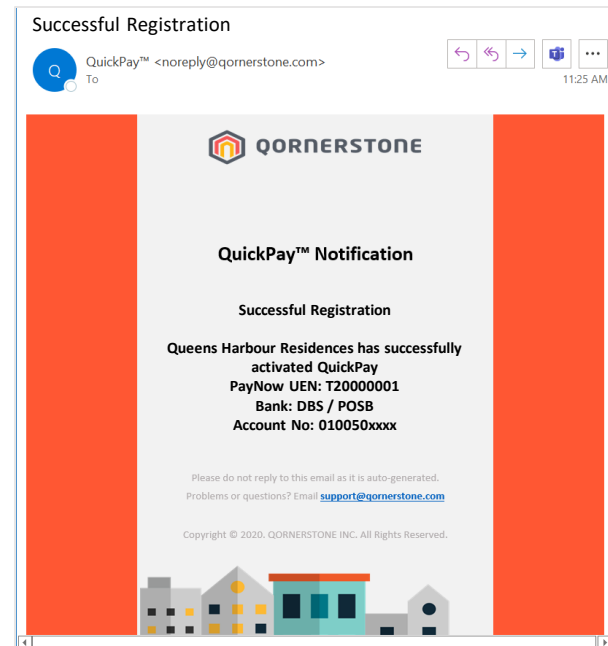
Successful Registration

Q

QuickPay™ <noreply@qornerstone.com>
To

11:25 AM

QORNERSTONE

QuickPay™ Notification

Successful Registration

Queens Harbour Residences has successfully activated QuickPay
PayNow UEN: T20000001
Bank: DBS / POSB
Account No: 010050xxxx

Please do not reply to this email as it is auto-generated.
Problems or questions? Email support@qornerstone.com

Copyright © 2020. QORNERSTONE INC. All Rights Reserved.